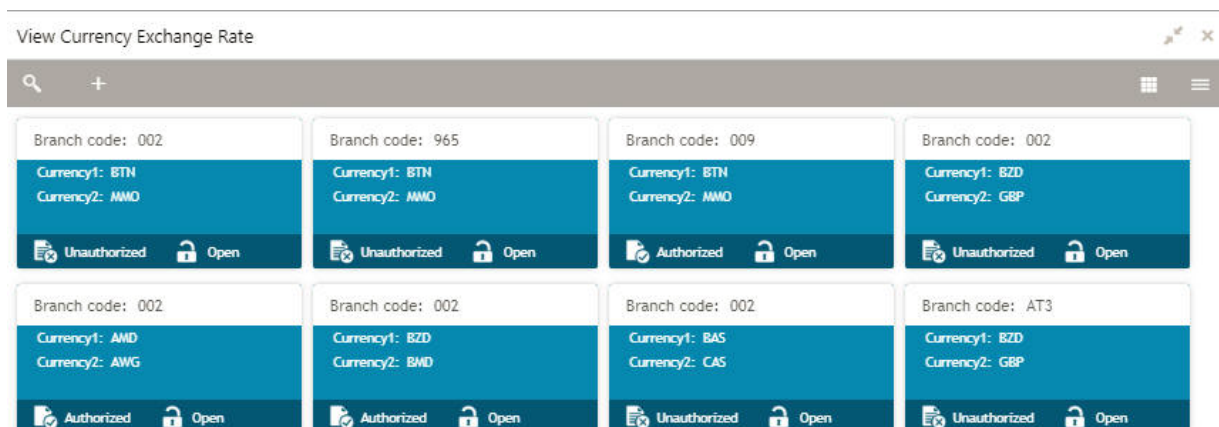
View Currency Exchange Rate

+

Branch code: 002
Currency1: BTN
Currency2: MMO
Unauthorized Open

Branch code: 965
Currency1: BTN
Currency2: MMO
Unauthorized Open

Branch code: 009
Currency1: BTN
Currency2: MMO
Authorized Open

Branch code: 002
Currency1: BZD
Currency2: GBP
Unauthorized Open

Branch code: 002
Currency1: AMD
Currency2: AWG
Authorized Open

Branch code: 002
Currency1: BZD
Currency2: BMD
Authorized Open

Branch code: 002
Currency1: BAS
Currency2: CAS
Unauthorized Open

Branch code: AT3
Currency1: BZD
Currency2: GBP
Unauthorized Open